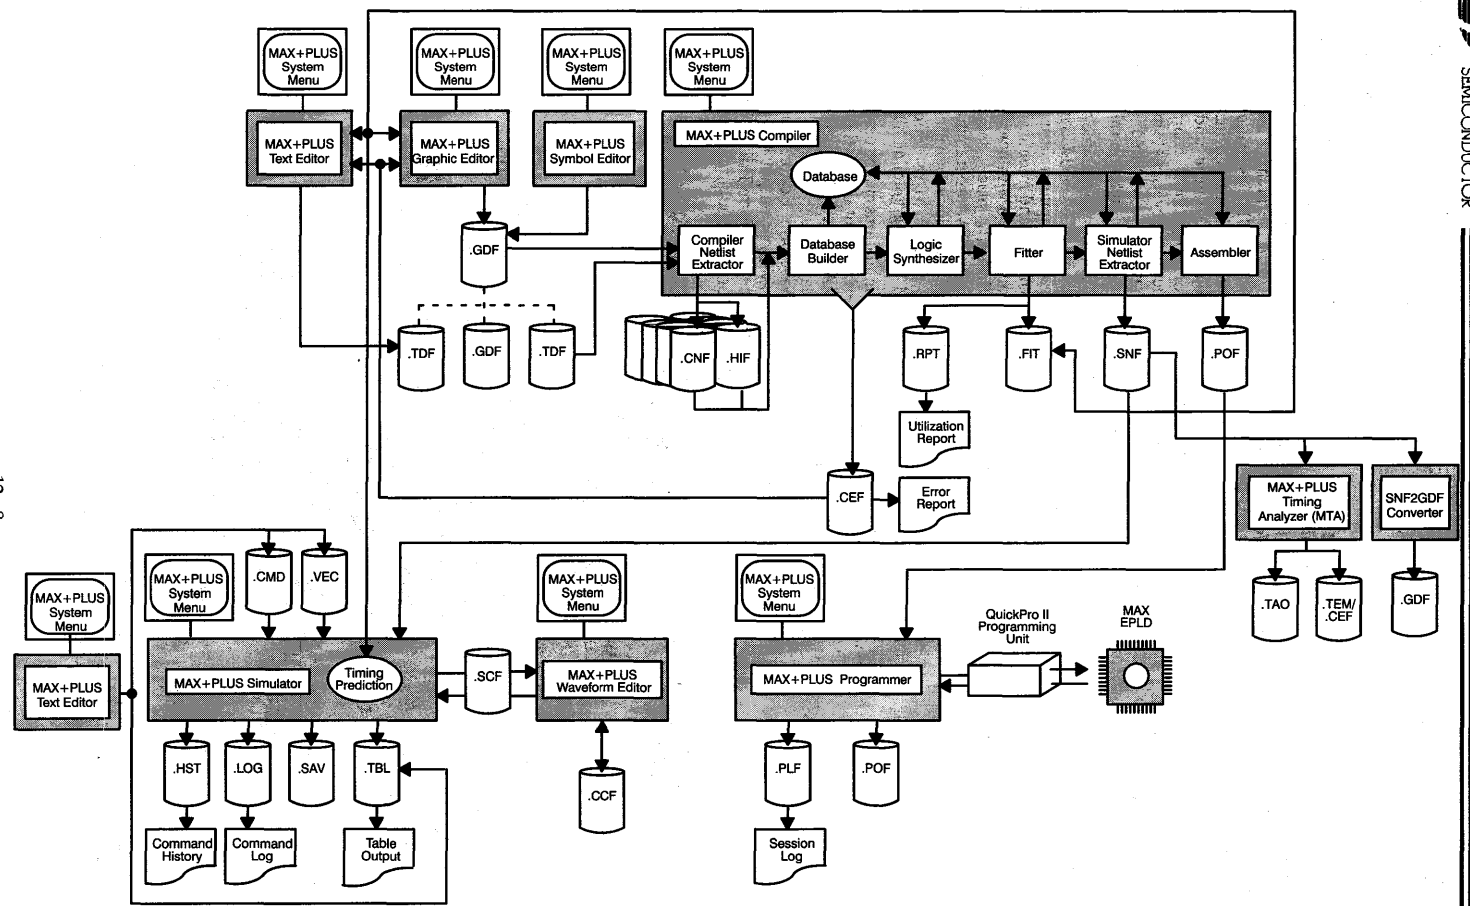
MAX+PLUS System Menu

MAX+PLUS System Menu

MAX+PLUS System Menu

MAX+PLUS System Menu

MAX+PLUS Text Editor

MAX+PLUS Graphic Editor

MAX+PLUS Symbol Editor

MAX+PLUS Compiler

Database

Compiler Netlist Extractor

Database Builder

Logic Synthesizer

Fitter

Simulator Netlist Extractor

Assembler

.GDF

.TDF

.GDF

.TDF

.CNF

.HIF

.RPT

Utilization Report

.FIT

.SNF

.POF

.CEF

Error Report

MAX+PLUS Timing Analyzer (MTA)

SNF2GDF Converter

.TAO

.TEM/ .CEF

.GDF

MAX+PLUS System Menu

.CMD

.VEC

MAX+PLUS System Menu

MAX+PLUS Text Editor

MAX+PLUS Simulator

Timing Prediction

.SCF

MAX+PLUS System Menu

MAX+PLUS Waveform Editor

.HST

.LOG

.SAV

.TBL

.CCF

Command History

Command Log

Table Output

MAX+PLUS System Menu

MAX+PLUS Programmer

QuickPro II Programming Unit

MAX EPLD

.PLF

.POF

Session Log

SEMICONDUCTOR

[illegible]